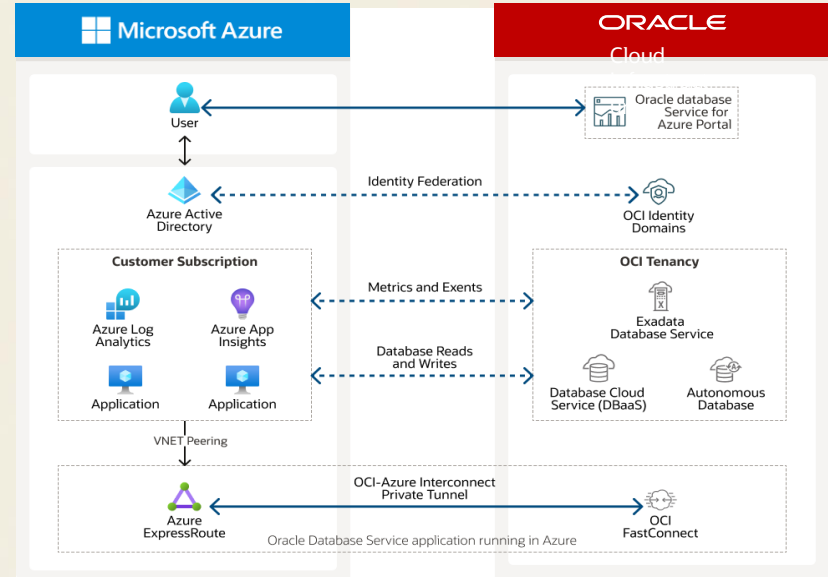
Microsoft Azure

ORACLE Cloud

User

Oracle database Service for Azure Portal

Identity Federation

Azure Active Directory

OCI Identity Domains

Customer Subscription

OCI Tenancy

Metrics and Exents

Azure Log Analytics

Azure App Insights

Exadata Database Service

Database Reads and Writes

Application

Application

Database Cloud Service (DBaaS)

Autonomous Database

VNET Peering

OCI-Azure Interconnect Private Tunnel

Azure ExpressRoute

OCI FastConnect

Oracle Database Service application running in Azure